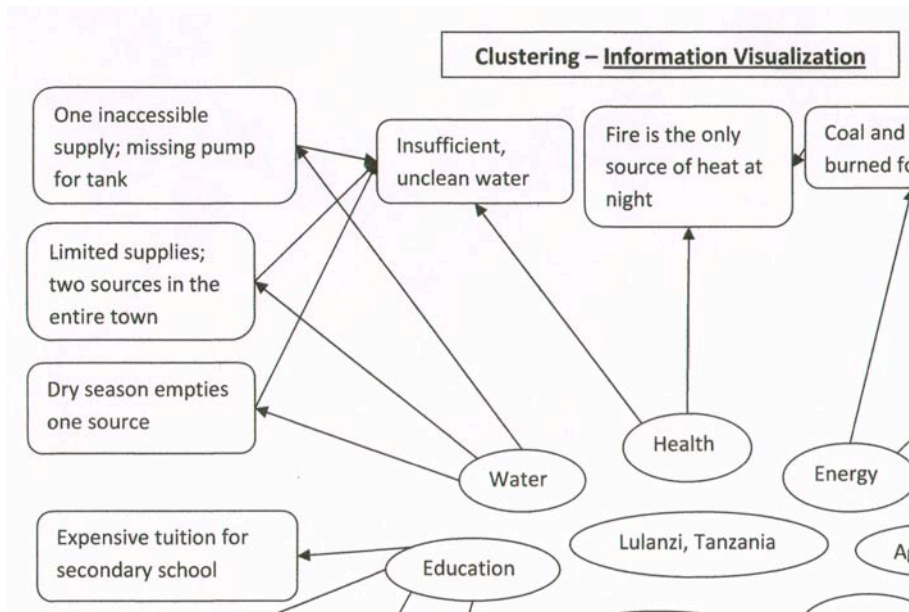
Clustering – Information Visualization

One inaccessible supply; missing pump for tank

Insufficient, unclean water

Fire is the only source of heat at night

Coal and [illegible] burned fo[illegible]

Limited supplies; two sources in the entire town

Dry season empties one source

Health

Water

Energy

Expensive tuition for secondary school

Education

Lulanzi, Tanzania

A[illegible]